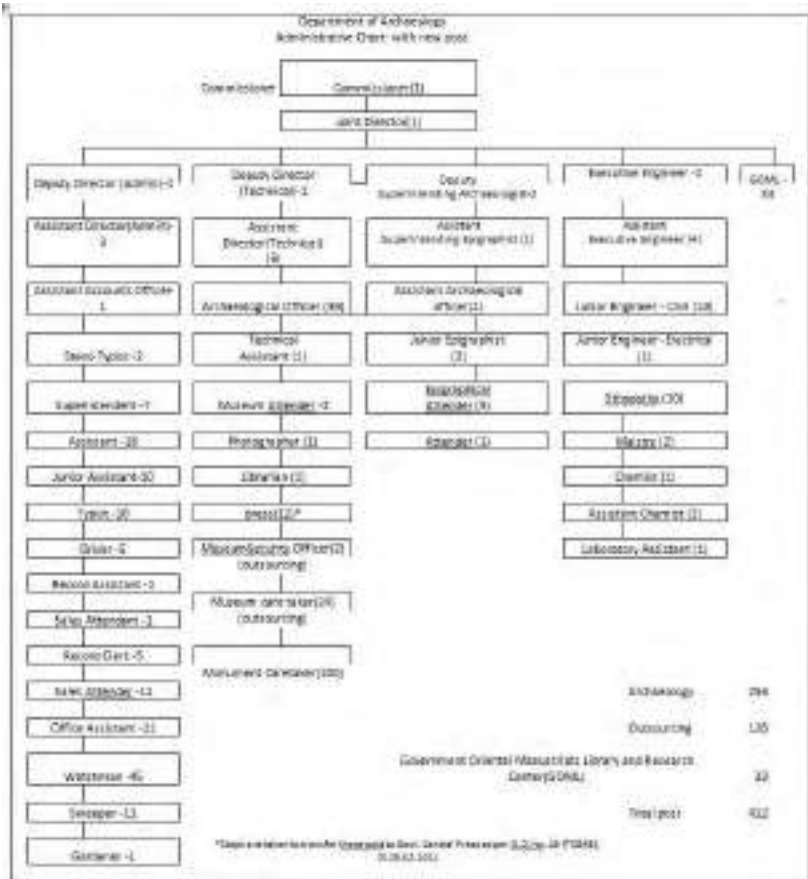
Department of Archaeology
Administrative Chart with new post

Commissioner

Commissioner (1)

Joint Director (1)

Deputy Director (admin) -1

Assistant Director (admin) -3

Assistant Accounts Officer -1

Steno Typist -3

Superintendent -7

Assistant -20

Junior Assistant -10

Typist -10

Driver -6

Record Assistant -1

Sales Attendant -1

Record Clerk -5

Sales Attender -11

Office Assistant -21

Watchman -46

Sweeper -11

Gardener -1

Deputy Director (Technical) -1

Assistant Director (Technical) (6)

Archaeological Officer (36)

Technical Assistant (1)

Museum Attender -2

Photographer (1)

Librarian (1)

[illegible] (2)*

Museum Security Officer (2) (outsourcing)

Museum caretaker (24) (outsourcing)

Monument Caretaker (100)

Deputy Superintending Archaeologist -2

Assistant Superintending Epigraphist (1)

Assistant Archaeological officer (1)

Junior Epigraphist (3)

Epigraphical Attender (9)

Attender (1)

Executive Engineer -1

Assistant Executive Engineer (4)

Junior Engineer - Civil (10)

Junior Engineer - Electrical (1)

Sthapathy (10)

Mistry (2)

Chemist (1)

Assistant Chemist (1)

Laboratory Assistant (1)

GOML - 33

Archaeology 264

Outsourcing 135

Government Oriental Manuscripts Library and Research Centre (GOML) 33

Total post 432

*Steps are taken to transfer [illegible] to Govt. Central Press as per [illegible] 20 (P) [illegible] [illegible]